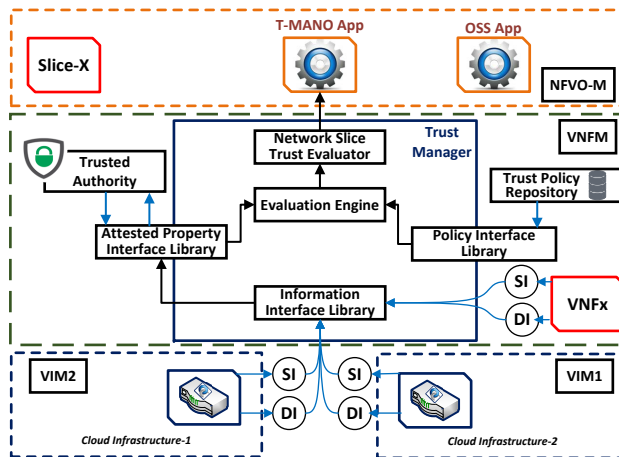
T-MANO App

OSS App

Slice-X

NFVO-M

VNFM

Trust Manager

Network Slice Trust Evaluator

Trusted Authority

Evaluation Engine

Trust Policy Repository

Attested Property Interface Library

Policy Interface Library

SI

VNFx

DI

Information Interface Library

VIM2

VIM1

SI

SI

DI

DI

Cloud Infrastructure-1

Cloud Infrastructure-2